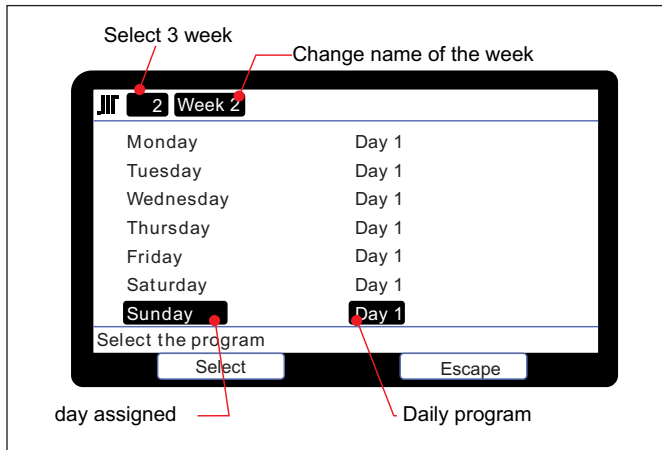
Select 3 week

Change name of the week

2 Week 2

| Monday | Day 1 |
|---|---|
| Tuesday | Day 1 |
| Wednesday | Day 1 |
| Thursday | Day 1 |
| Friday | Day 1 |
| Saturday | Day 1 |
| Sunday | Day 1 |

Select the program

Select

Escape

day assigned

Daily program